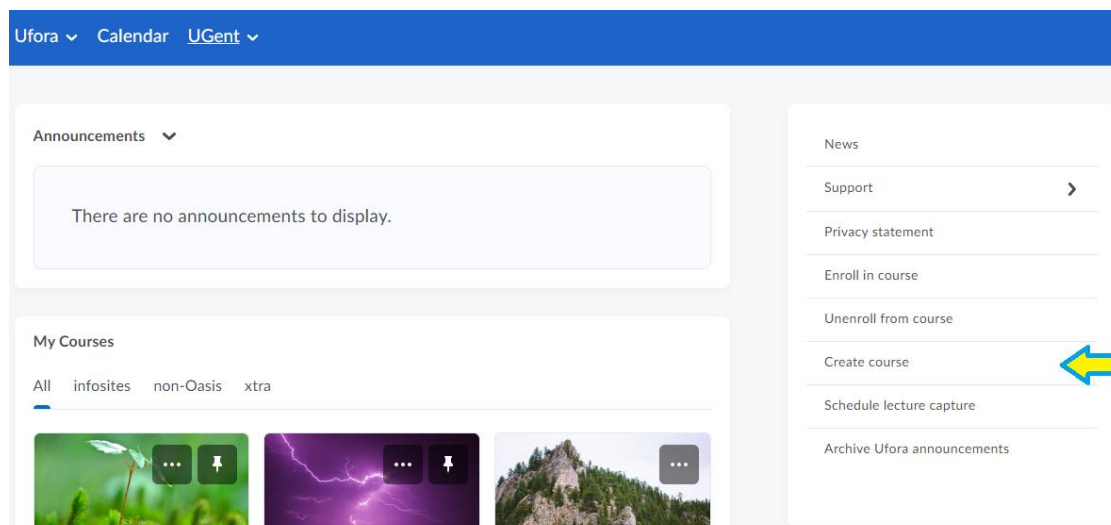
Ufora Calendar UGent

Announcements

There are no announcements to display.

My Courses

All infosites non-Oasis xtra

News
Support
Privacy statement
Enroll in course
Unenroll from course
Create course
Schedule lecture capture
Archive Ufora announcements